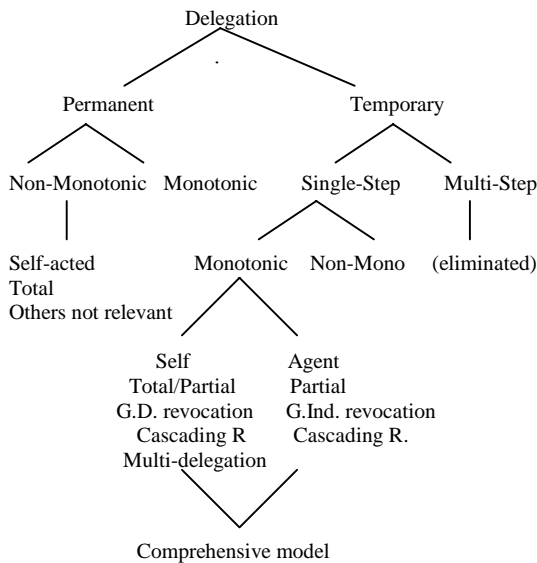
Delegation

Permanent

Temporary

Non-Monotonic

Monotonic

Single-Step

Multi-Step

Self-acted
Total
Others not relevant

Monotonic

Non-Mono

(eliminated)

Self
Total/Partial
G.D. revocation
Cascading R
Multi-delegation

Agent
Partial
G.Ind. revocation
Cascading R.

Comprehensive model